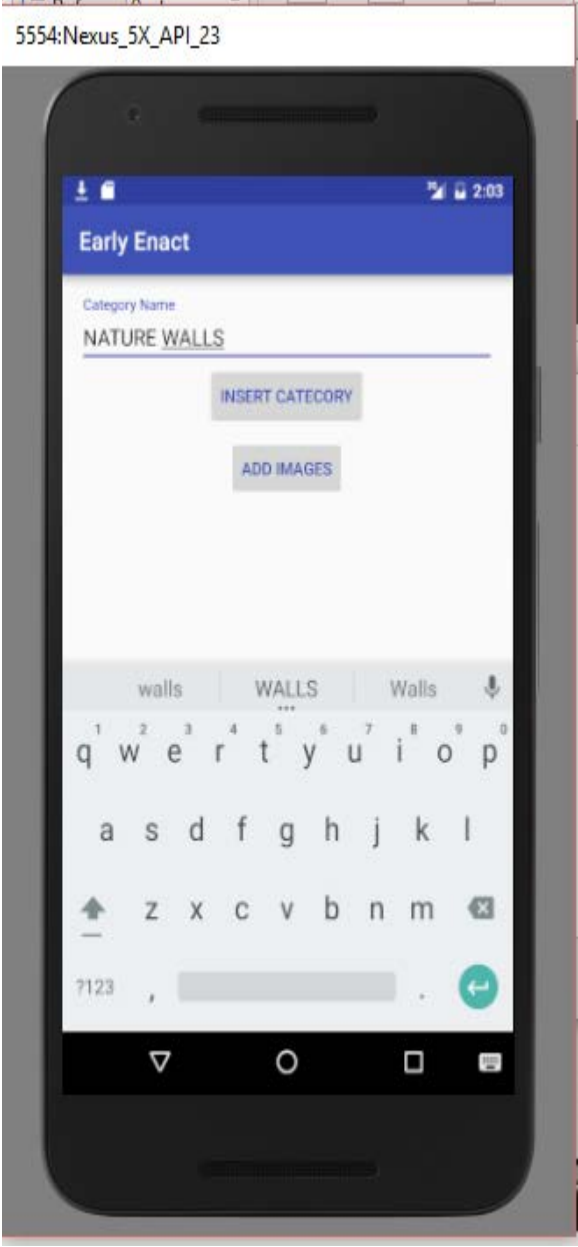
5554:Nexus_5X_API_23

2:03

Early Enact

Category Name

NATURE WALLS

INSERT CATECORY

ADD IMAGES

walls WALLS Walls

1 2 3 4 5 6 7 8 9 0
q w e r t y u i o p

a s d f g h j k l

z x c v b n m

?123 , .